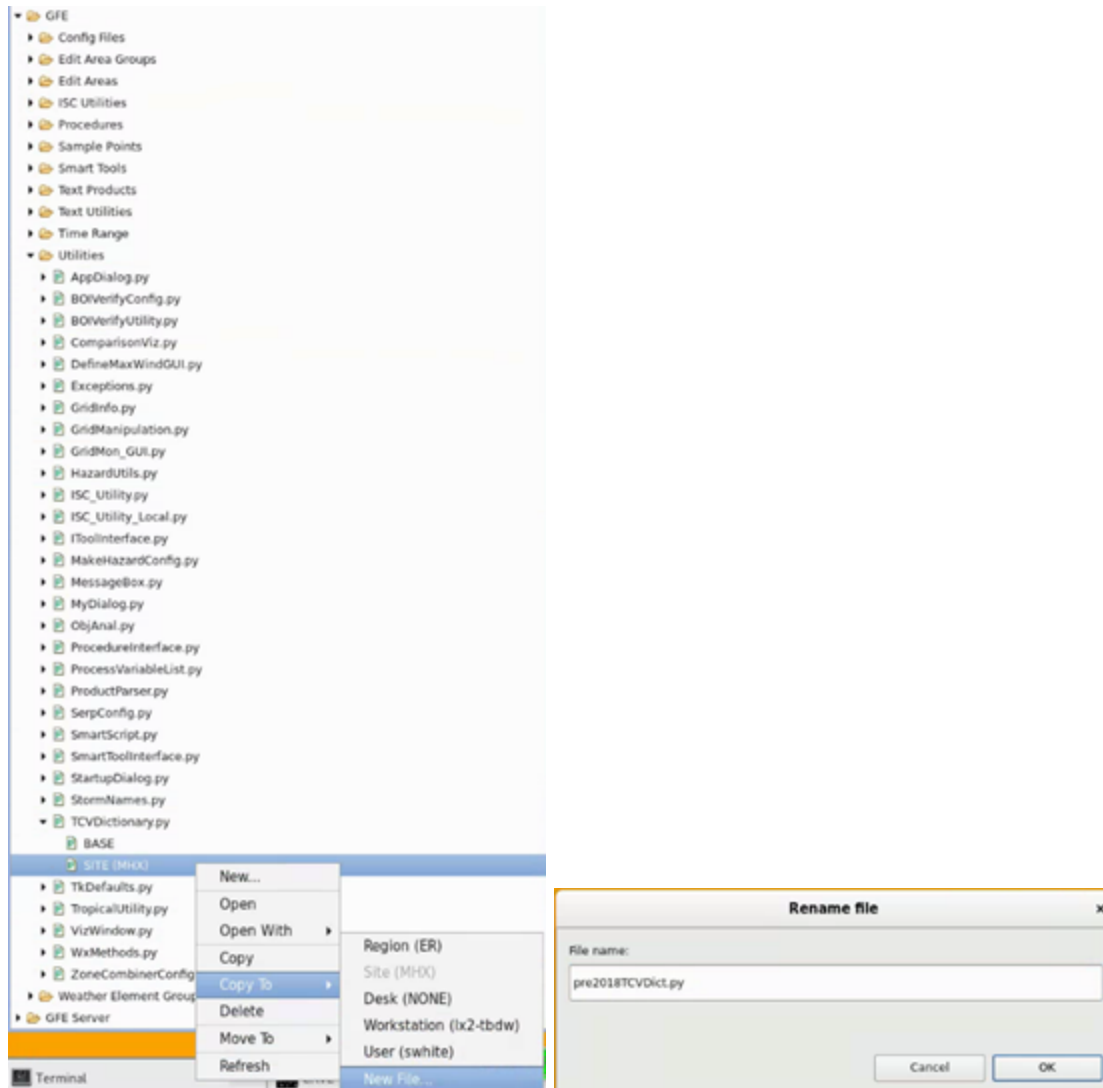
GFE
Config Files
Edit Area Groups
Edit Areas
ISC Utilities
Procedures
Sample Points
Smart Tools
Text Products
Text Utilities
Time Range
Utilities
AppDialog.py
BOIVerifyConfig.py
BOIVerifyUtility.py
ComparisonViz.py
DefineMaxWindGUI.py
Exceptions.py
GridInfo.py
GridManipulation.py
GridMon_GUI.py
HazardUtils.py
ISC_Utility.py
ISC_Utility_Local.py
IToolInterface.py
MakeHazardConfig.py
MessageBox.py
MyDialog.py
ObjAnal.py
ProcedureInterface.py
ProcessVariableList.py
ProductParser.py
SerpConfig.py
SmartScript.py
SmartToolInterface.py
StartupDialog.py
StormNames.py
TCVDictionary.py
BASE
SITE (MHX)
TkDefaults.py
TropicalUtility.py
VizWindow.py
WxMethods.py
ZoneCombinerConfig
Weather Element Group
GFE Server
Terminal

New...
Open
Open With
Copy
Copy To
Delete
Move To
Refresh

Region (ER)
Site (MHX)
Desk (NONE)
Workstation (lx2-tbdw)
User (swhite)
New File...

Rename file
File name:
pre2018TCVDict.py
Cancel
OK